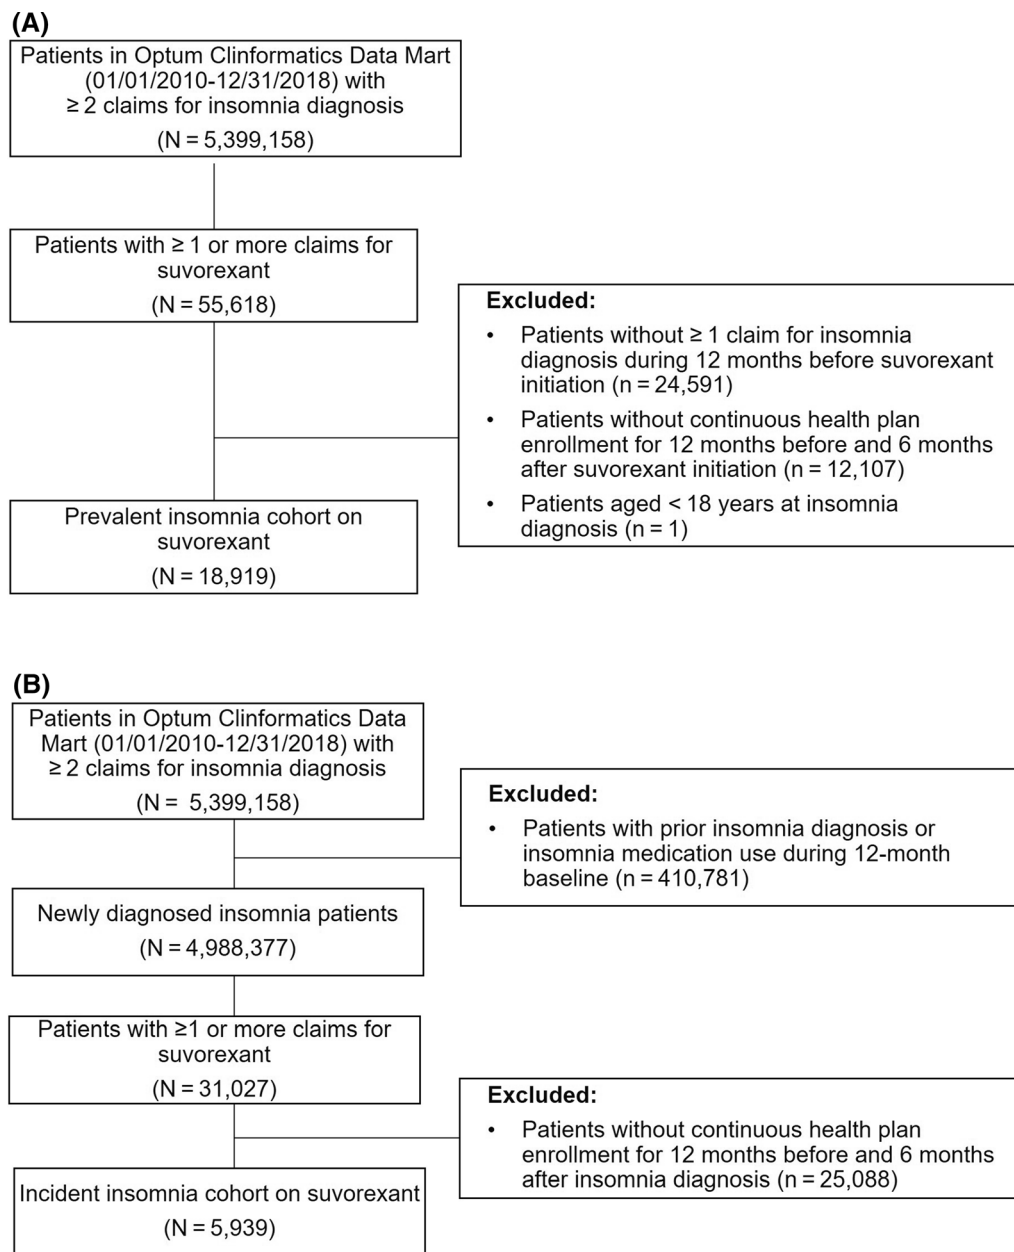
(A)

Patients in Optum Clinformatics Data Mart (01/01/2010-12/31/2018) with ≥ 2 claims for insomnia diagnosis
(N = 5,399,158)

Patients with ≥ 1 or more claims for suvorexant
(N = 55,618)

Excluded:
• Patients without ≥ 1 claim for insomnia diagnosis during 12 months before suvorexant initiation (n = 24,591)
• Patients without continuous health plan enrollment for 12 months before and 6 months after suvorexant initiation (n = 12,107)
• Patients aged < 18 years at insomnia diagnosis (n = 1)

Prevalent insomnia cohort on suvorexant
(N = 18,919)

(B)

Patients in Optum Clinformatics Data Mart (01/01/2010-12/31/2018) with ≥ 2 claims for insomnia diagnosis
(N = 5,399,158)

Excluded:
• Patients with prior insomnia diagnosis or insomnia medication use during 12-month baseline (n = 410,781)

Newly diagnosed insomnia patients
(N = 4,988,377)

Patients with ≥1 or more claims for suvorexant
(N = 31,027)

Excluded:
• Patients without continuous health plan enrollment for 12 months before and 6 months after insomnia diagnosis (n = 25,088)

Incident insomnia cohort on suvorexant
(N = 5,939)